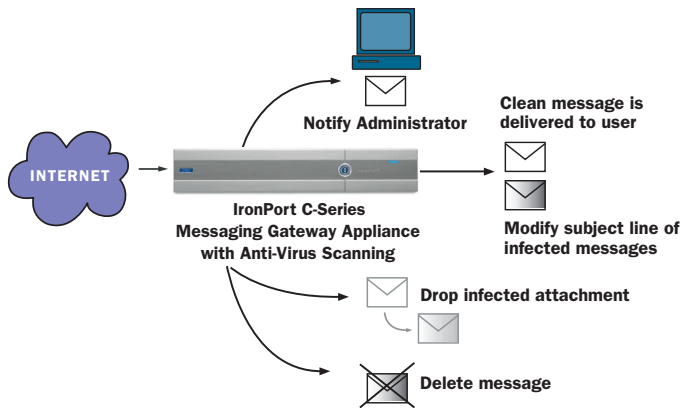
INTERNET

Notify Administrator

Clean message is delivered to user

IronPort C-Series Messaging Gateway Appliance with Anti-Virus Scanning

Modify subject line of infected messages

Drop infected attachment

Delete message